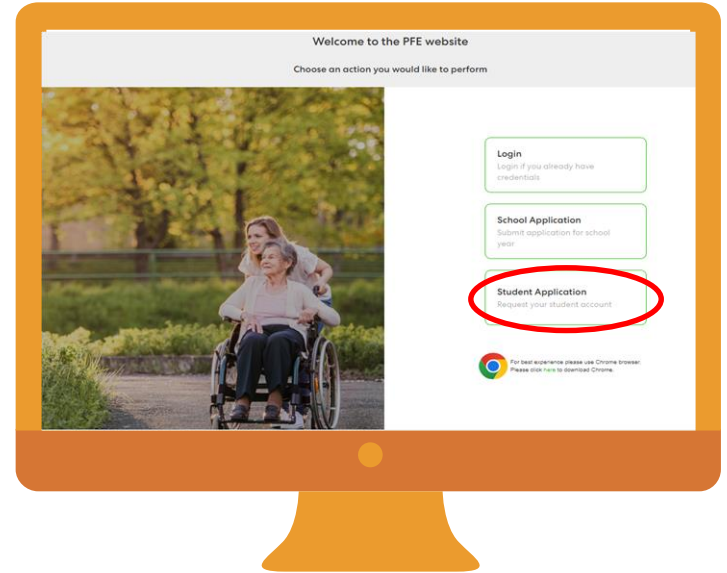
Welcome to the PFE website

Choose an action you would like to perform

Login
Login if you already have credentials

School Application
Submit application for school year

Student Application
Request your student account

For best experience please use Chrome browser. Please click here to download Chrome.